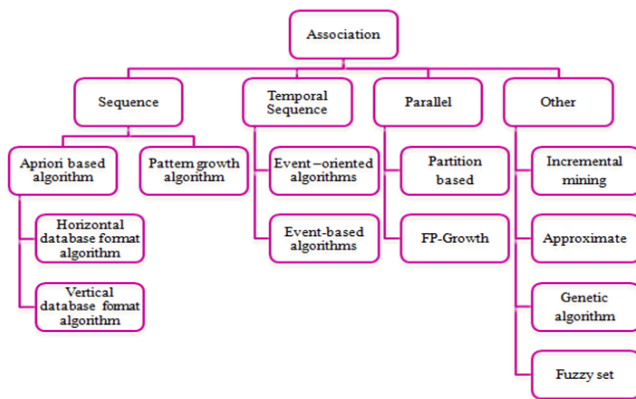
Association

Sequence

Apriori based algorithm

Horizontal database format algorithm

Vertical database format algorithm

Pattern growth algorithm

Temporal Sequence

Event –oriented algorithms

Event-based algorithms

Parallel

Partition based

FP-Growth

Other

Incremental mining

Approximate

Genetic algorithm

Fuzzy set